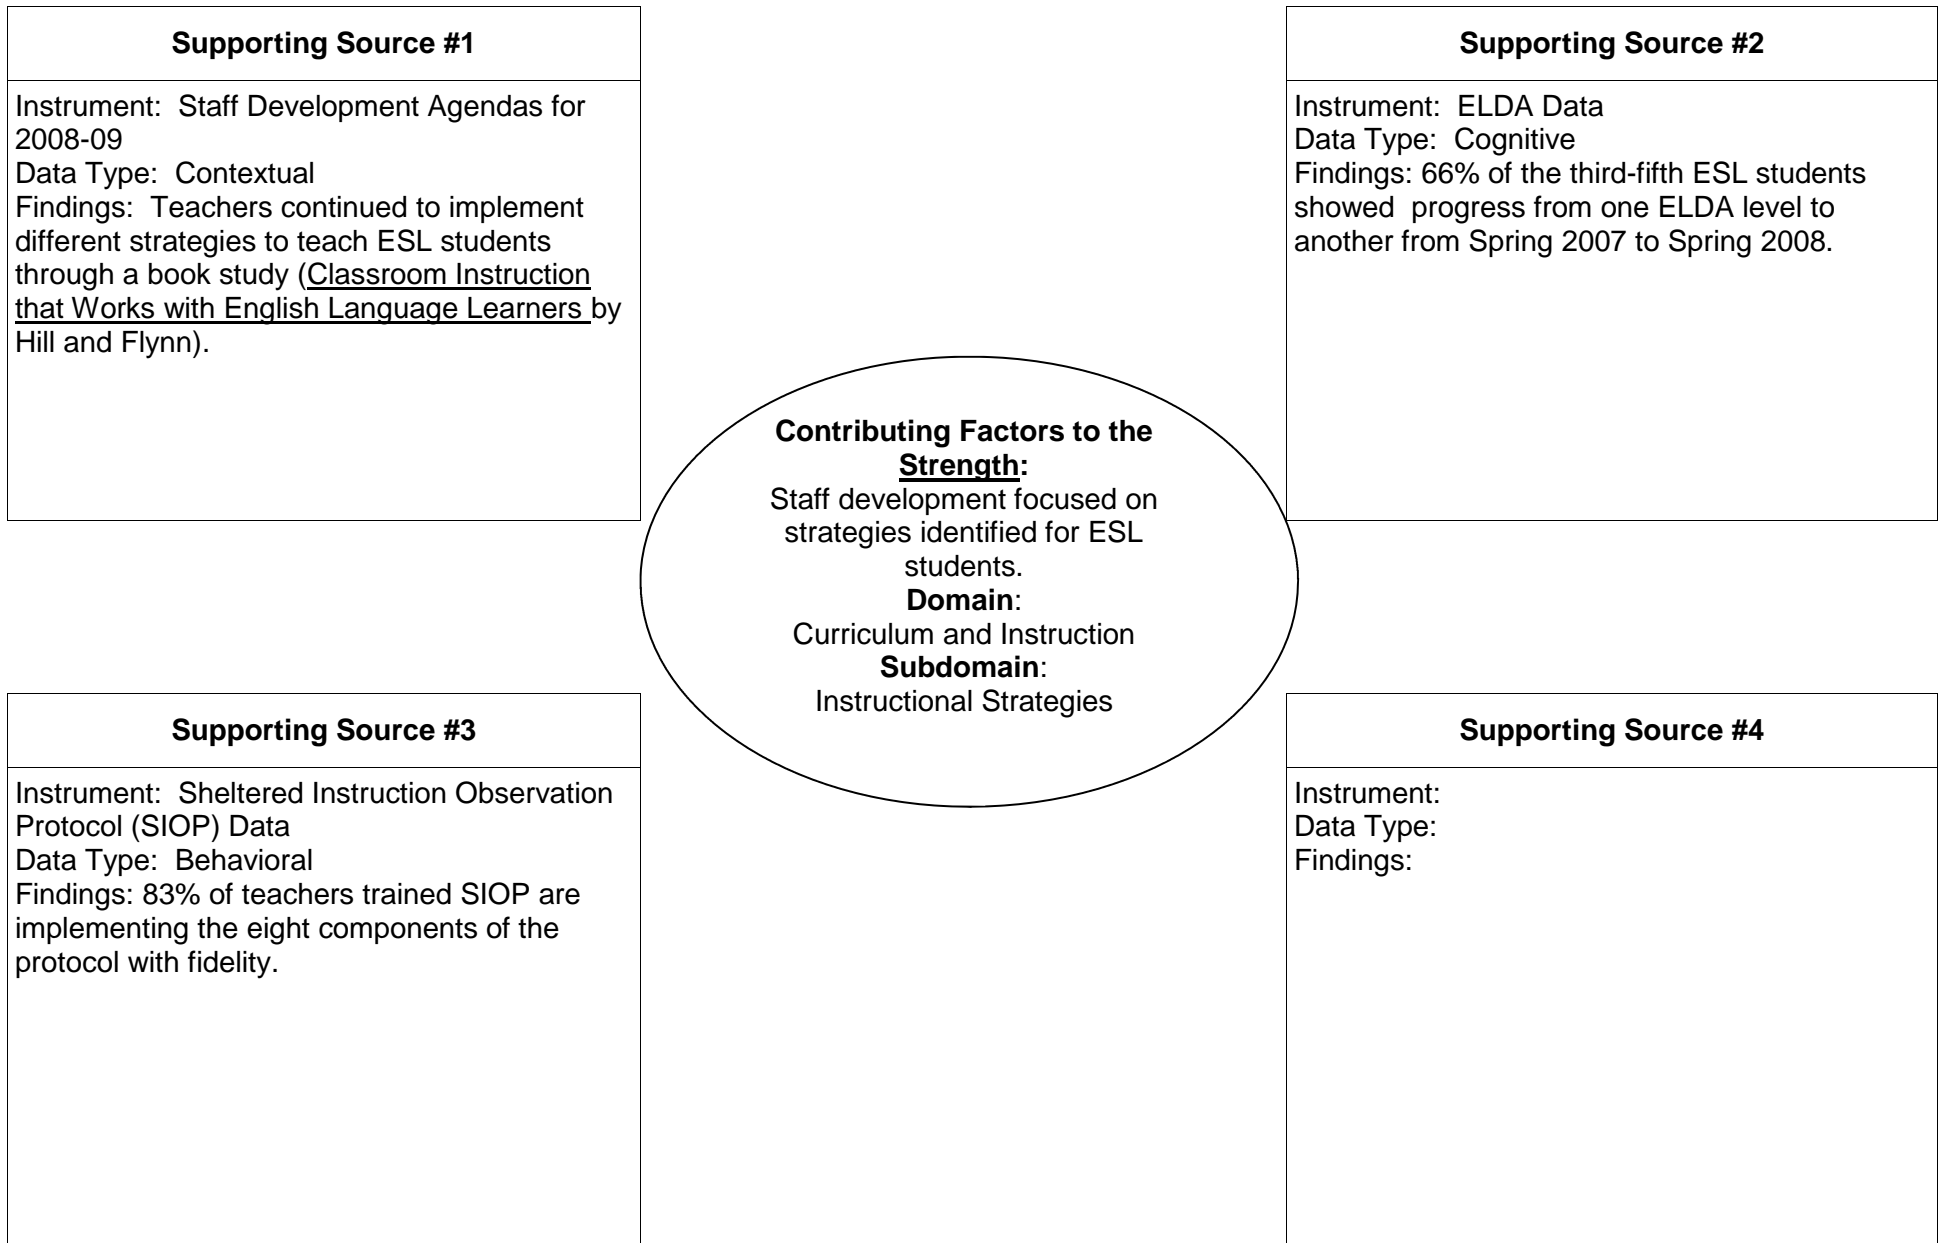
Supporting Source #1

Instrument: Staff Development Agendas for 2008-09
Data Type: Contextual
Findings: Teachers continued to implement different strategies to teach ESL students through a book study (Classroom Instruction that Works with English Language Learners by Hill and Flynn).

Supporting Source #2

Instrument: ELDA Data
Data Type: Cognitive
Findings: 66% of the third-fifth ESL students showed progress from one ELDA level to another from Spring 2007 to Spring 2008.

Contributing Factors to the Strength:
Staff development focused on strategies identified for ESL students.
Domain:
Curriculum and Instruction
Subdomain:
Instructional Strategies

Supporting Source #3

Instrument: Sheltered Instruction Observation Protocol (SIOP) Data
Data Type: Behavioral
Findings: 83% of teachers trained SIOP are implementing the eight components of the protocol with fidelity.

Supporting Source #4

Instrument:
Data Type:
Findings: